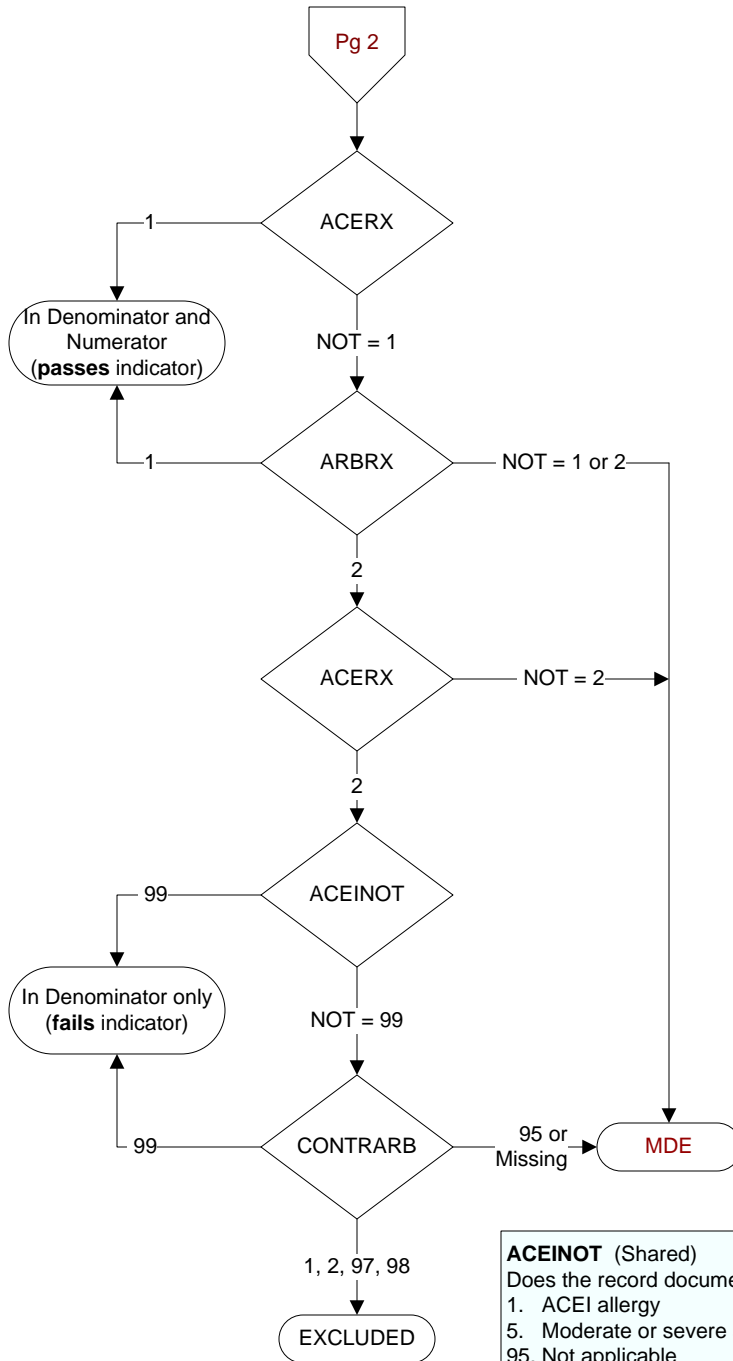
Pg 2

ACERX

1

In Denominator and Numerator (**passes** indicator)

NOT = 1

ARBRX

1

NOT = 1 or 2

2

ACERX

NOT = 2

2

ACEINOT

99

In Denominator only (**fails** indicator)

NOT = 99

CONTRARB

99

95 or Missing

MDE

1, 2, 97, 98

EXCLUDED

**ACEINOT** (Shared)
Does the record docume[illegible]
1. ACEI allergy
5. Moderate or severe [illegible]
95. Not applicable